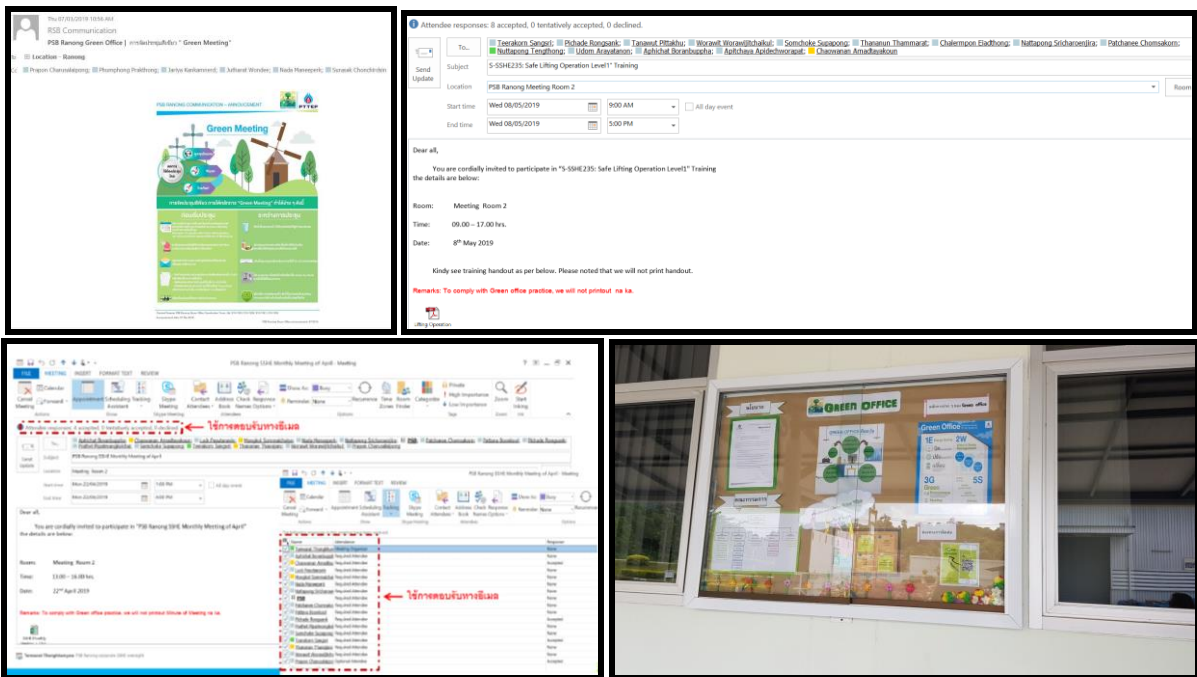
Thu 07/03/2019 10:56 AM
PSB Communication
PSB Ranong Green Office | การจัดประชุมสีเขียว " Green Meeting"
Location - Ranong

PSB RANONG COMMUNICATION – ANNOUNCEMENT
PTTEP
Green Meeting

Attendee responses: 8 accepted, 0 tentatively accepted, 0 declined.

To...
Send Update
Subject: S-SSHE235: Safe Lifting Operation Level1" Training
Location: PSB Ranong Meeting Room 2
Start time: Wed 08/05/2019 9:00 AM
End time: Wed 08/05/2019 5:00 PM
All day event

Dear all,

You are cordially invited to participate in "S-SSHE235: Safe Lifting Operation Level1" Training the details are below:

Room: Meeting Room 2

Time: 09.00 – 17.00 hrs.

Date: 8$^{th}$ May 2019

Kindy see training handout as per below. Please noted that we will not print handout.

Remarks: To comply with Green office practice, we will not printout na ka.

Lifting Operation

PSB Ranong SSHE Monthly Meeting of April - Meeting
FILE MEETING INSERT FORMAT TEXT REVIEW
ใช้การตอบรับทางอีเมล
Subject: PSB Ranong SSHE Monthly Meeting of April
Location: Meeting Room 2
Start time: Mon 22/04/2019 1:00 PM
End time: Mon 22/04/2019 4:00 PM

Dear all,

You are cordially invited to participate in "PSB Ranong SSHE Monthly Meeting of April" the details are below:

Room: Meeting Room 2

Time: 13.00 – 16.00 hrs.

Date: 22$^{nd}$ April 2019

Remarks: To comply with Green office practice, we will not printout Minute of Meeting na ka.

ใช้การตอบรับทางอีเมล

GREEN OFFICE
Green Office